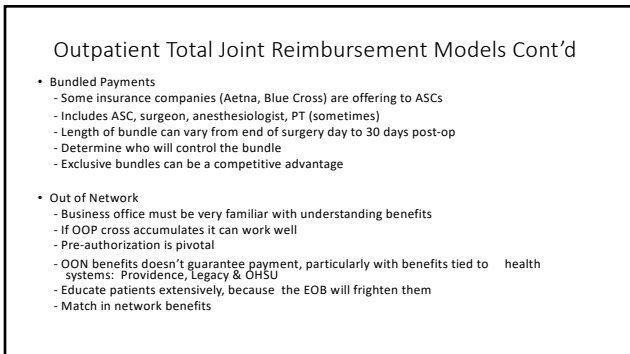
Outpatient Total Joint Reimbursement Models Cont'd

• Bundled Payments
- Some insurance companies (Aetna, Blue Cross) are offering to ASCs
- Includes ASC, surgeon, anesthesiologist, PT (sometimes)
- Length of bundle can vary from end of surgery day to 30 days post-op
- Determine who will control the bundle
- Exclusive bundles can be a competitive advantage

• Out of Network
- Business office must be very familiar with understanding benefits
- If OOP cross accumulates it can work well
- Pre-authorization is pivotal
- OON benefits doesn't guarantee payment, particularly with benefits tied to health systems: Providence, Legacy & OHSU
- Educate patients extensively, because the EOB will frighten them
- Match in network benefits